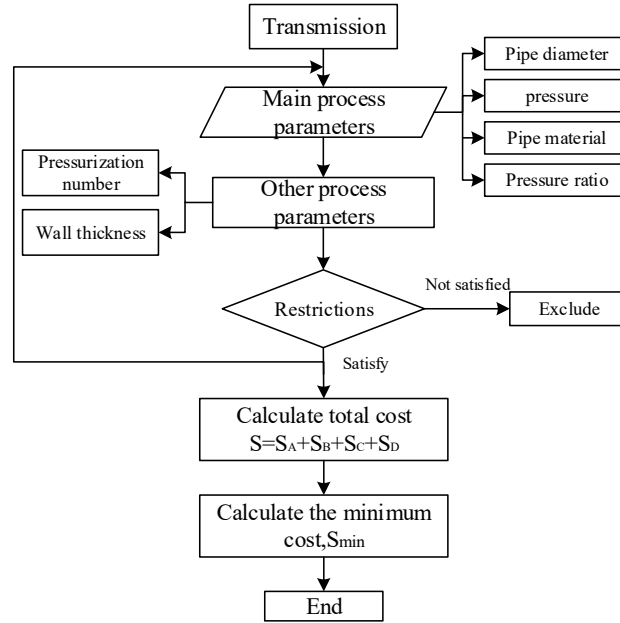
Transmission

Main process parameters

Pipe diameter

pressure

Pipe material

Pressure ratio

Pressurization number

Wall thickness

Other process parameters

Restrictions

Not satisfied

Exclude

Satisfy

Calculate total cost $S=S_A+S_B+S_C+S_D$

Calculate the minimum cost,$S_{min}$

End